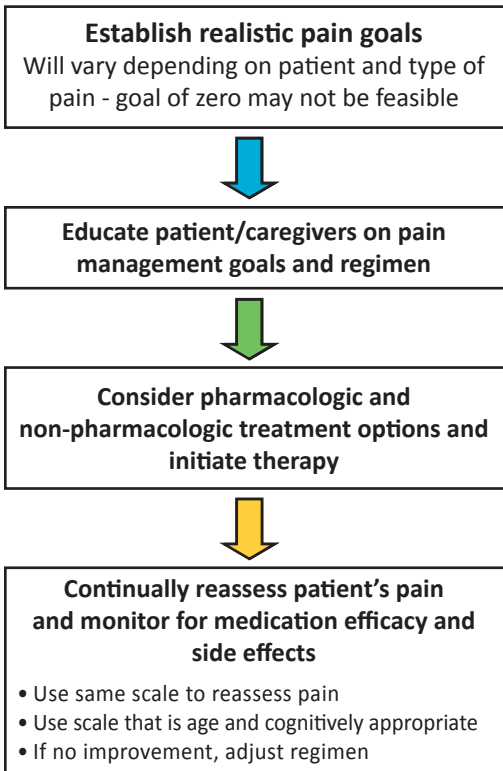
Establish realistic pain goals
Will vary depending on patient and type of pain - goal of zero may not be feasible

Educate patient/caregivers on pain management goals and regimen

Consider pharmacologic and non-pharmacologic treatment options and initiate therapy

Continually reassess patient's pain and monitor for medication efficacy and side effects

• Use same scale to reassess pain
• Use scale that is age and cognitively appropriate
• If no improvement, adjust regimen